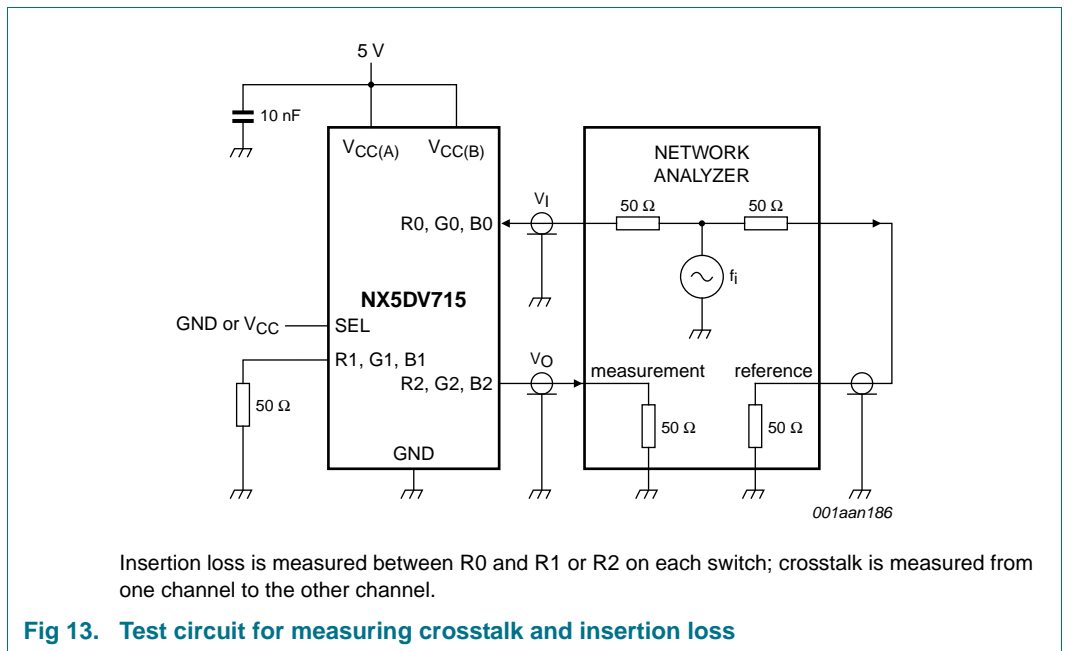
5 V

10 nF

$V_{CC(A)}$ $V_{CC(B)}$

NETWORK ANALYZER

$V_I$

R0, G0, B0

50 Ω 50 Ω

$f_i$

NX5DV715

GND or $V_{CC}$ SEL

R1, G1, B1

$V_O$

R2, G2, B2

measurement reference

50 Ω

50 Ω 50 Ω

GND

001aan186

Insertion loss is measured between R0 and R1 or R2 on each switch; crosstalk is measured from one channel to the other channel.

Fig 13. Test circuit for measuring crosstalk and insertion loss